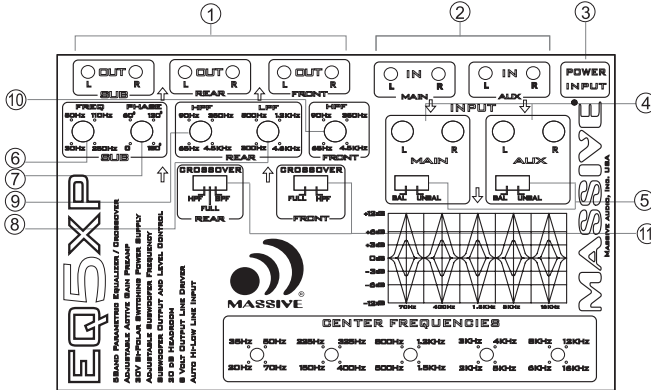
1
2
3
OUT
L R
SUB
OUT
L R
REAR
OUT
L R
FRONT
IN
L R
MAIN
IN
L R
AUX
POWER
INPUT
10
4
FREQ
50Hz 110Hz
30Hz 250Hz
PHASE
60° 120°
0° 180°
SUB
HPF
90Hz 350Hz
65Hz 4.5KHz
LPF
500Hz 1.3KHz
300Hz 4.5KHz
REAR
HPF
90Hz 350Hz
65Hz 4.5KHz
FRONT
INPUT
L R
MAIN
L R
AUX
BAL UNBAL
BAL UNBAL
6
7
9
8
5
11
CROSSOVER
HPF BPF
FULL
REAR
CROSSOVER
FULL HPF
FRONT
+12dB
+6dB
+3dB
0dB
-3dB
-6dB
-12dB
70Hz 400Hz 1.5KHz 5KHz 16KHz
MASSIVE
MASSIVE
MASSIVE AUDIO, INC. USA
EQ5XP
5 BAND PARAMETRIC EQUALIZER / CROSSOVER
ADJUSTABLE ACTIVE GAIN PREAMP
ADJUSTABLE SWITCHING POWER SUPPLY
ADJUSTABLE SUBWOOFER FREQUENCY
SUBWOOFER OUTPUT AND LEVEL CONTROL
20 DB HEADROOM
10 VOLT OUTPUT LINE DRIVER
AUTO HI-LOW LINE INPUT
CENTER FREQUENCIES
35Hz 50Hz
30Hz 70Hz
225Hz 325Hz
150Hz 400Hz
800Hz 1.3KHz
500Hz 1.5KHz
3KHz 4KHz
2KHz 5KHz
8KHz 12KHz
6KHz 16KHz